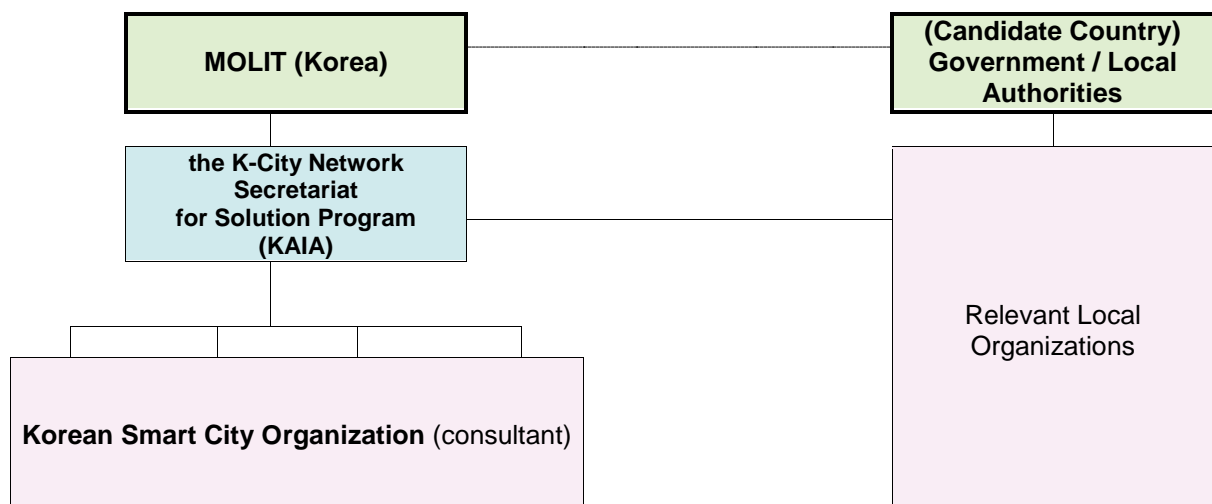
MOLIT (Korea)

(Candidate Country) Government / Local Authorities

the K-City Network Secretariat for Solution Program (KAIA)

Relevant Local Organizations

Korean Smart City Organization (consultant)